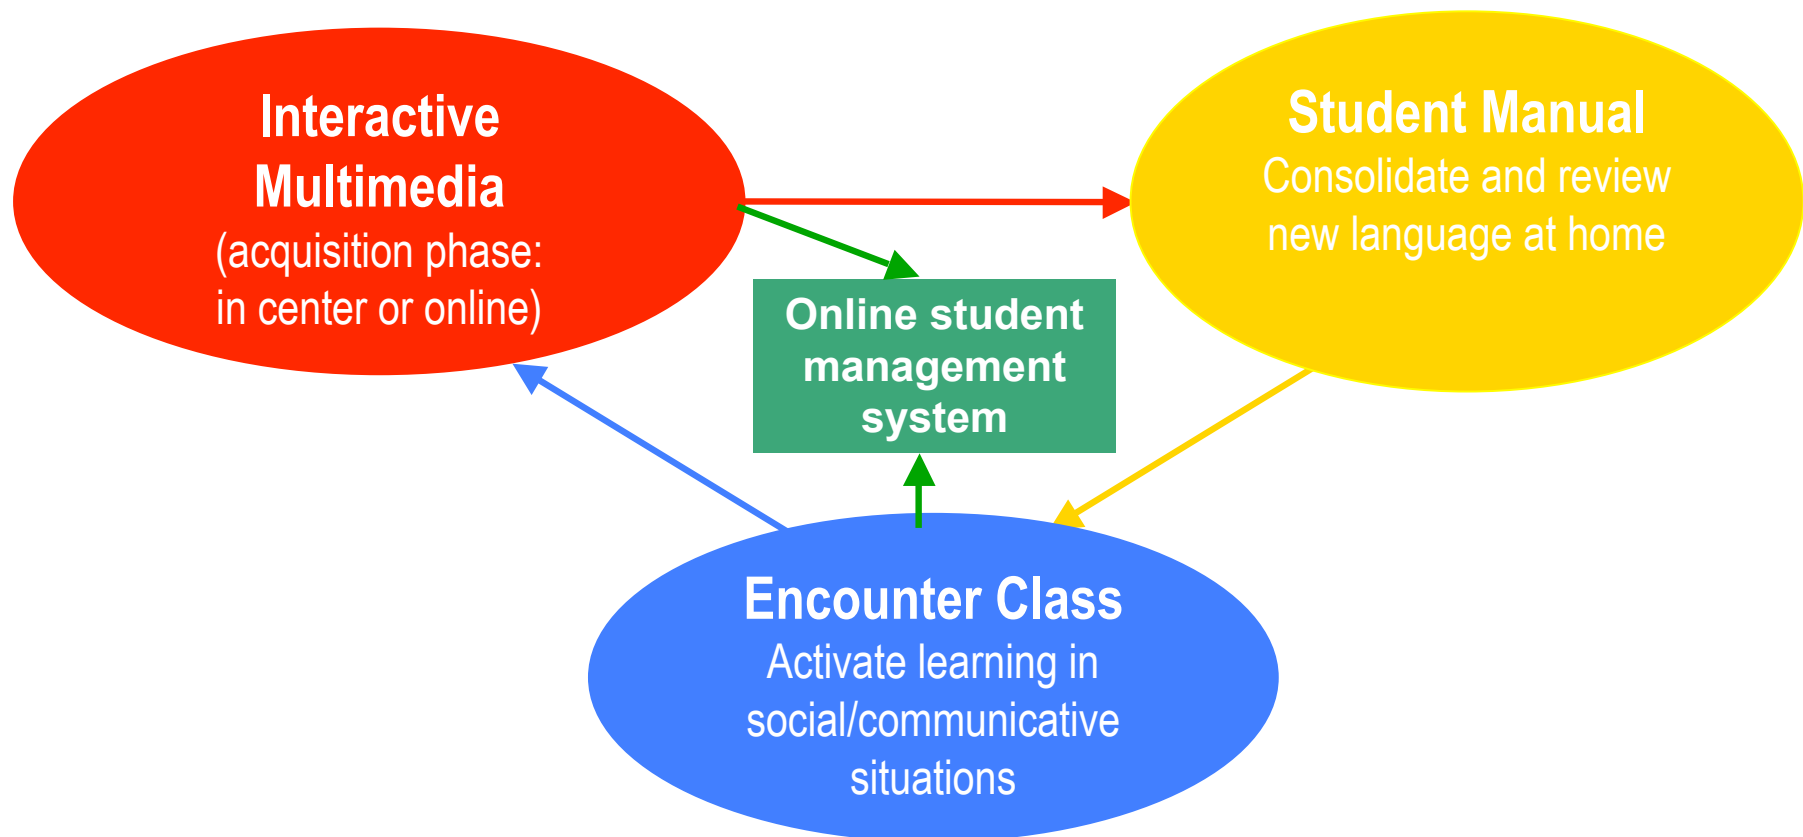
Interactive Multimedia
(acquisition phase: in center or online)

Student Manual
Consolidate and review new language at home

Online student management system

Encounter Class
Activate learning in social/communicative situations